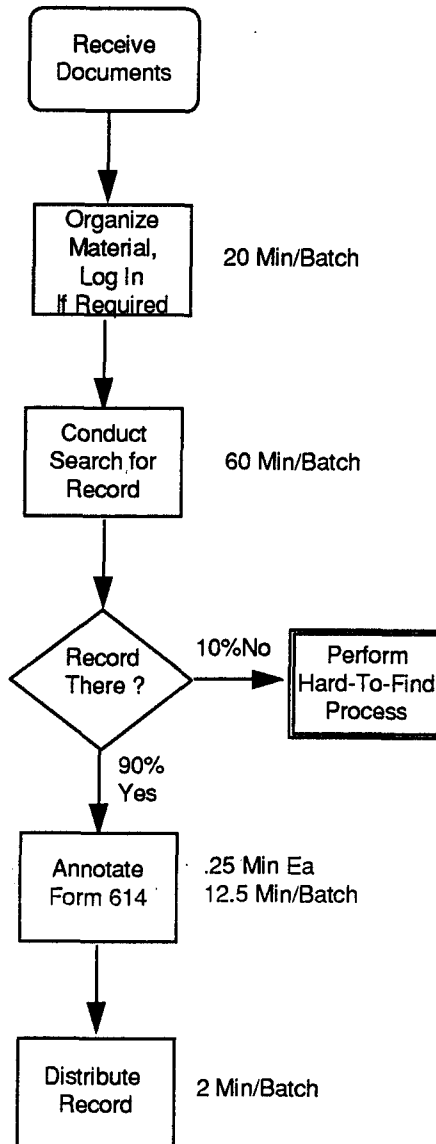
Receive Documents

Organize Material, Log In If Required

20 Min/Batch

Conduct Search for Record

60 Min/Batch

Record There ?

10%No

Perform Hard-To-Find Process

90% Yes

Annotate Form 614

.25 Min Ea
12.5 Min/Batch

Distribute Record

2 Min/Batch